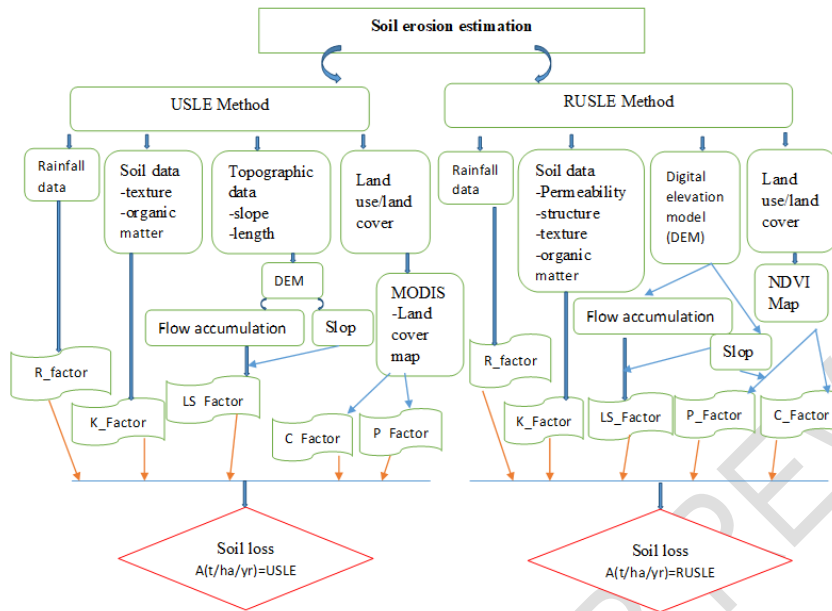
Soil erosion estimation

USLE Method

RUSLE Method

Rainfall data

Soil data
-texture
-organic matter

Topographic data
-slope
-length

Land use/land cover

DEM

Flow accumulation

Slop

MODIS
-Land cover map

R_factor

K_Factor

LS Factor

C Factor

P Factor

Rainfall data

Soil data
-Permeability
-structure
-texture
-organic matter

Digital elevation model (DEM)

Land use/land cover

NDVI Map

Flow accumulation

Slop

R_factor

K_Factor

LS_Factor

P_Factor

C_Factor

Soil loss
A(t/ha/yr)=USLE

Soil loss
A(t/ha/yr)=RUSLE